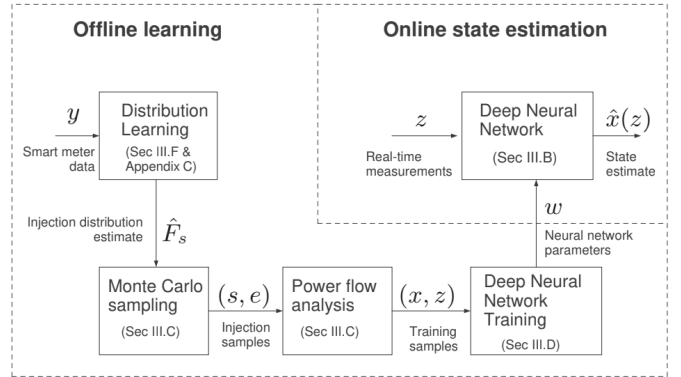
Offline learning

Online state estimation

$y$

Smart meter data

Distribution Learning

(Sec III.F & Appendix C)

$z$

Real-time measurements

Deep Neural Network

(Sec III.B)

$\hat{x}(z)$

State estimate

Injection distribution estimate

$\hat{F}_s$

$w$

Neural network parameters

Monte Carlo sampling

(Sec III.C)

$(s, e)$

Injection samples

Power flow analysis

(Sec III.C)

$(x, z)$

Training samples

Deep Neural Network Training

(Sec III.D)